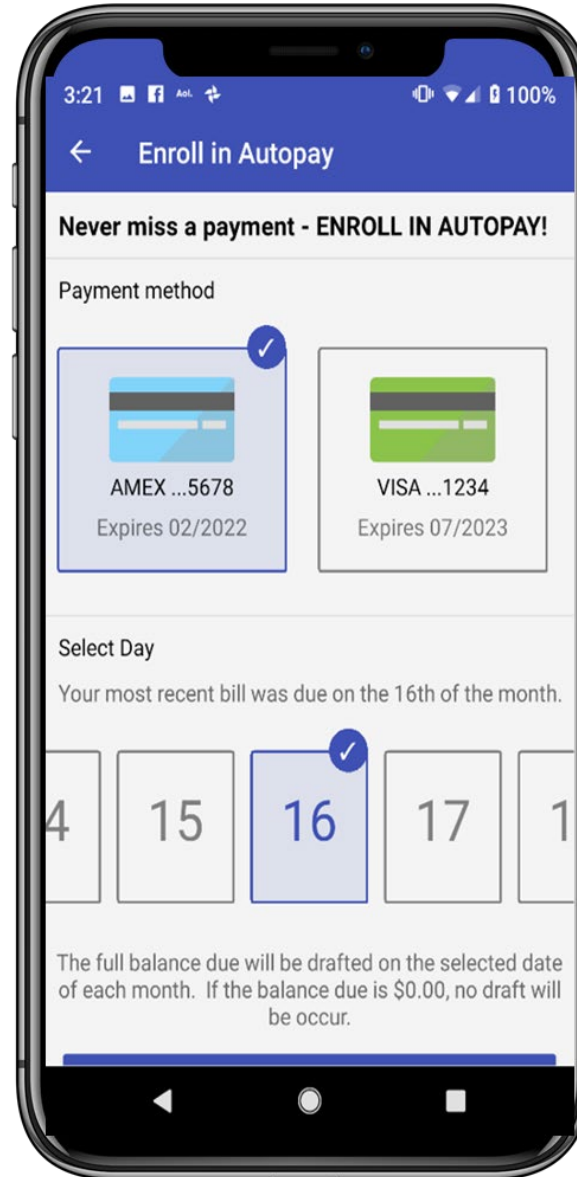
3:21 100%

Enroll in Autopay

Never miss a payment - ENROLL IN AUTOPAY!

Payment method

AMEX ...5678
Expires 02/2022

VISA ...1234
Expires 07/2023

Select Day

Your most recent bill was due on the 16th of the month.

4 15 16 17 1

The full balance due will be drafted on the selected date of each month. If the balance due is $0.00, no draft will be occur.